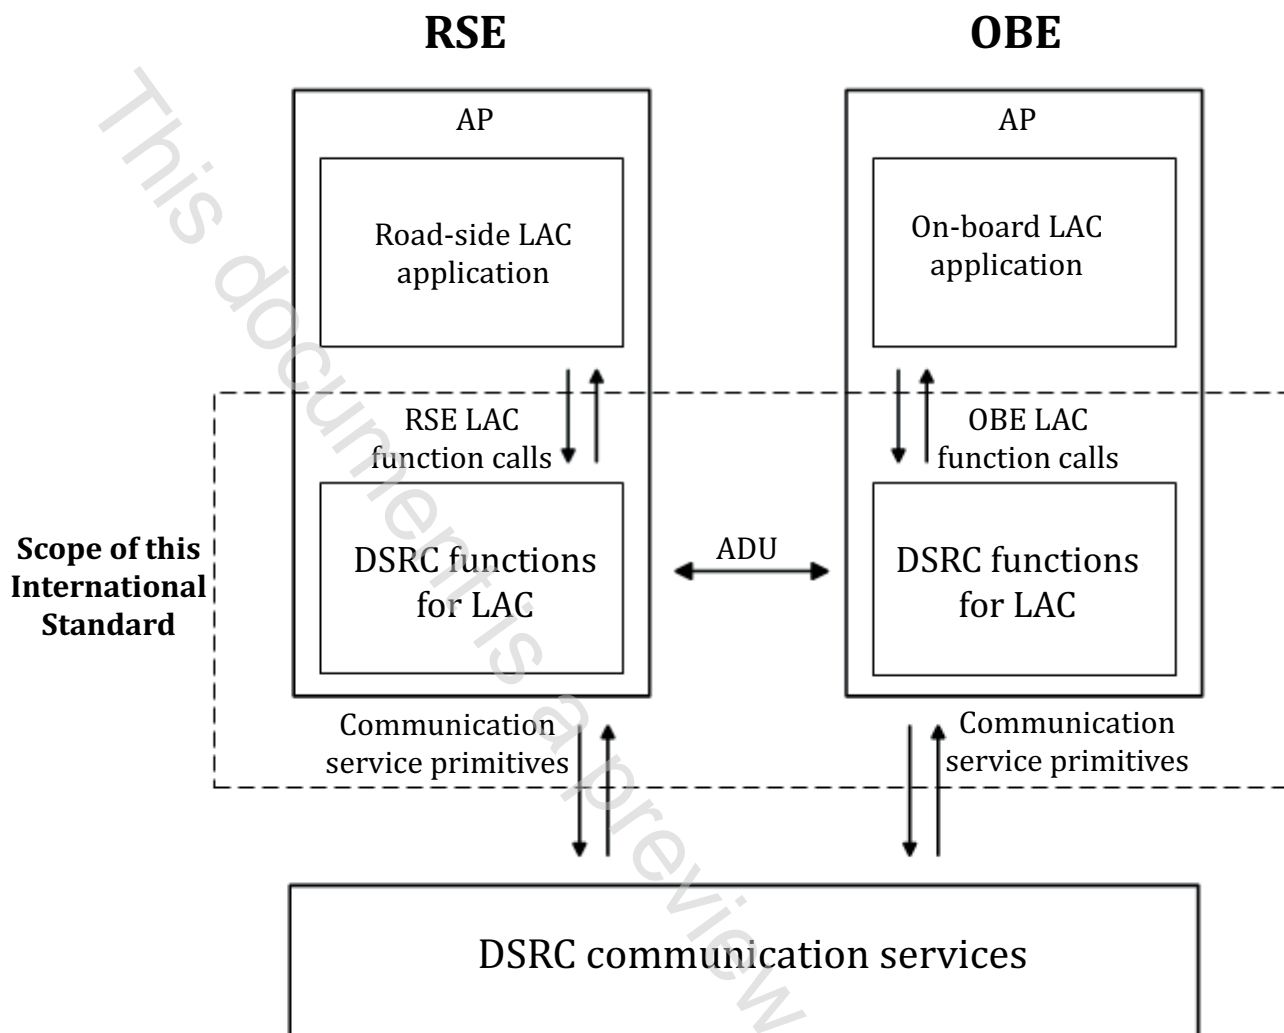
RSE

OBE

AP

Road-side LAC application

RSE LAC function calls

DSRC functions for LAC

Communication service primitives

AP

On-board LAC application

OBE LAC function calls

DSRC functions for LAC

Communication service primitives

ADU

Scope of this International Standard

DSRC communication services

This document is a preview